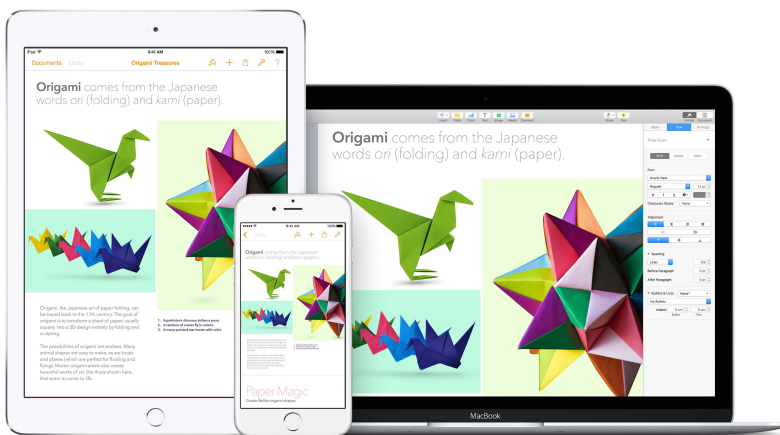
iPad 9:41 AM 100%

Documents Undo Origami Treasures

Origami comes from the Japanese words ori (folding) and kami (paper).

Origami, the Japanese art of paper folding, can be traced back to the 17th century. The goal of origami is to transform a sheet of paper, usually square, into a 3D design entirely by folding and sculpting.

The possibilities of origami are endless. Many animal shapes are easy to make, as are boats and planes (which are perfect for floating and flying). Master origami artists also create beautiful works of art, like those shown here, that seem to come to life.

1. A prehistoric dinosaur defies a pose.
2. A rainbow of cranes fly in unison.
3. A many-pointed star bursts with color.

9:41 AM

Origami comes from the Japanese words ori (folding) and kami (paper).

Paper Magic

Create lifelike origami shapes

Origami comes from the Japanese words ori (folding) and kami (paper).

MacBook